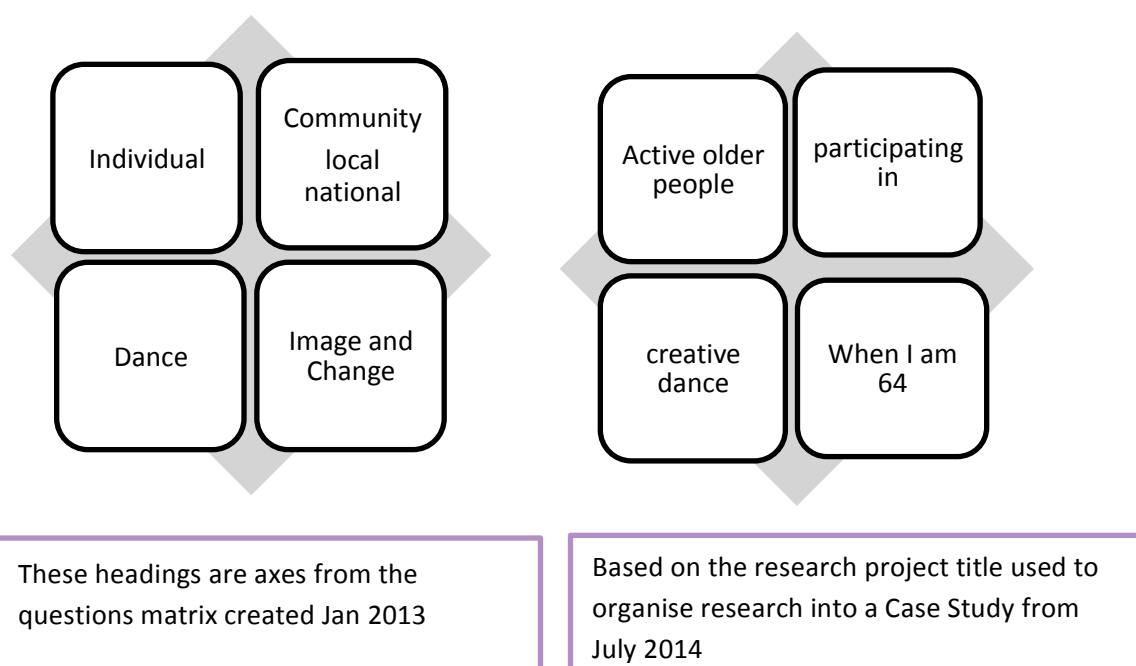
Individual

Community
local
national

Dance

Image and Change

Active older people

participating in

creative dance

When I am 64

These headings are axes from the questions matrix created Jan 2013

Based on the research project title used to organise research into a Case Study from July 2014